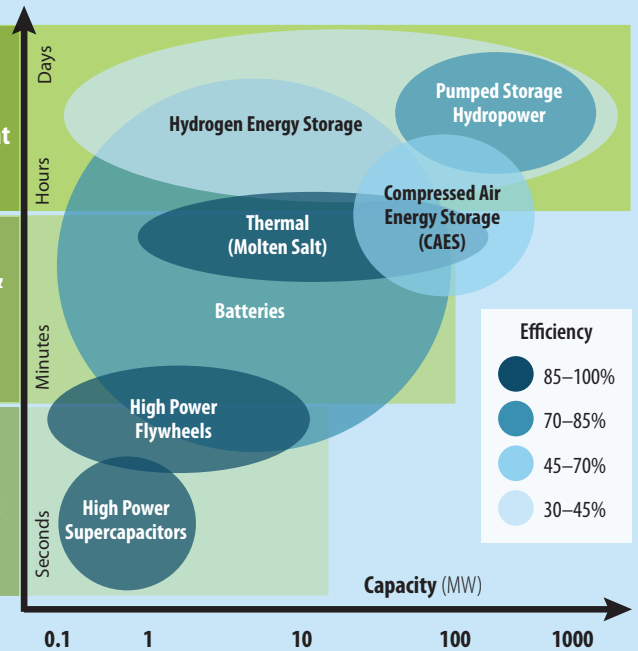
t

r

Days

Hours

Minutes

Seconds

Hydrogen Energy Storage

Pumped Storage Hydropower

Thermal (Molten Salt)

Compressed Air Energy Storage (CAES)

Batteries

High Power Flywheels

High Power Supercapacitors

Efficiency

85–100%

70–85%

45–70%

30–45%

Capacity (MW)

0.1

1

10

100

1000